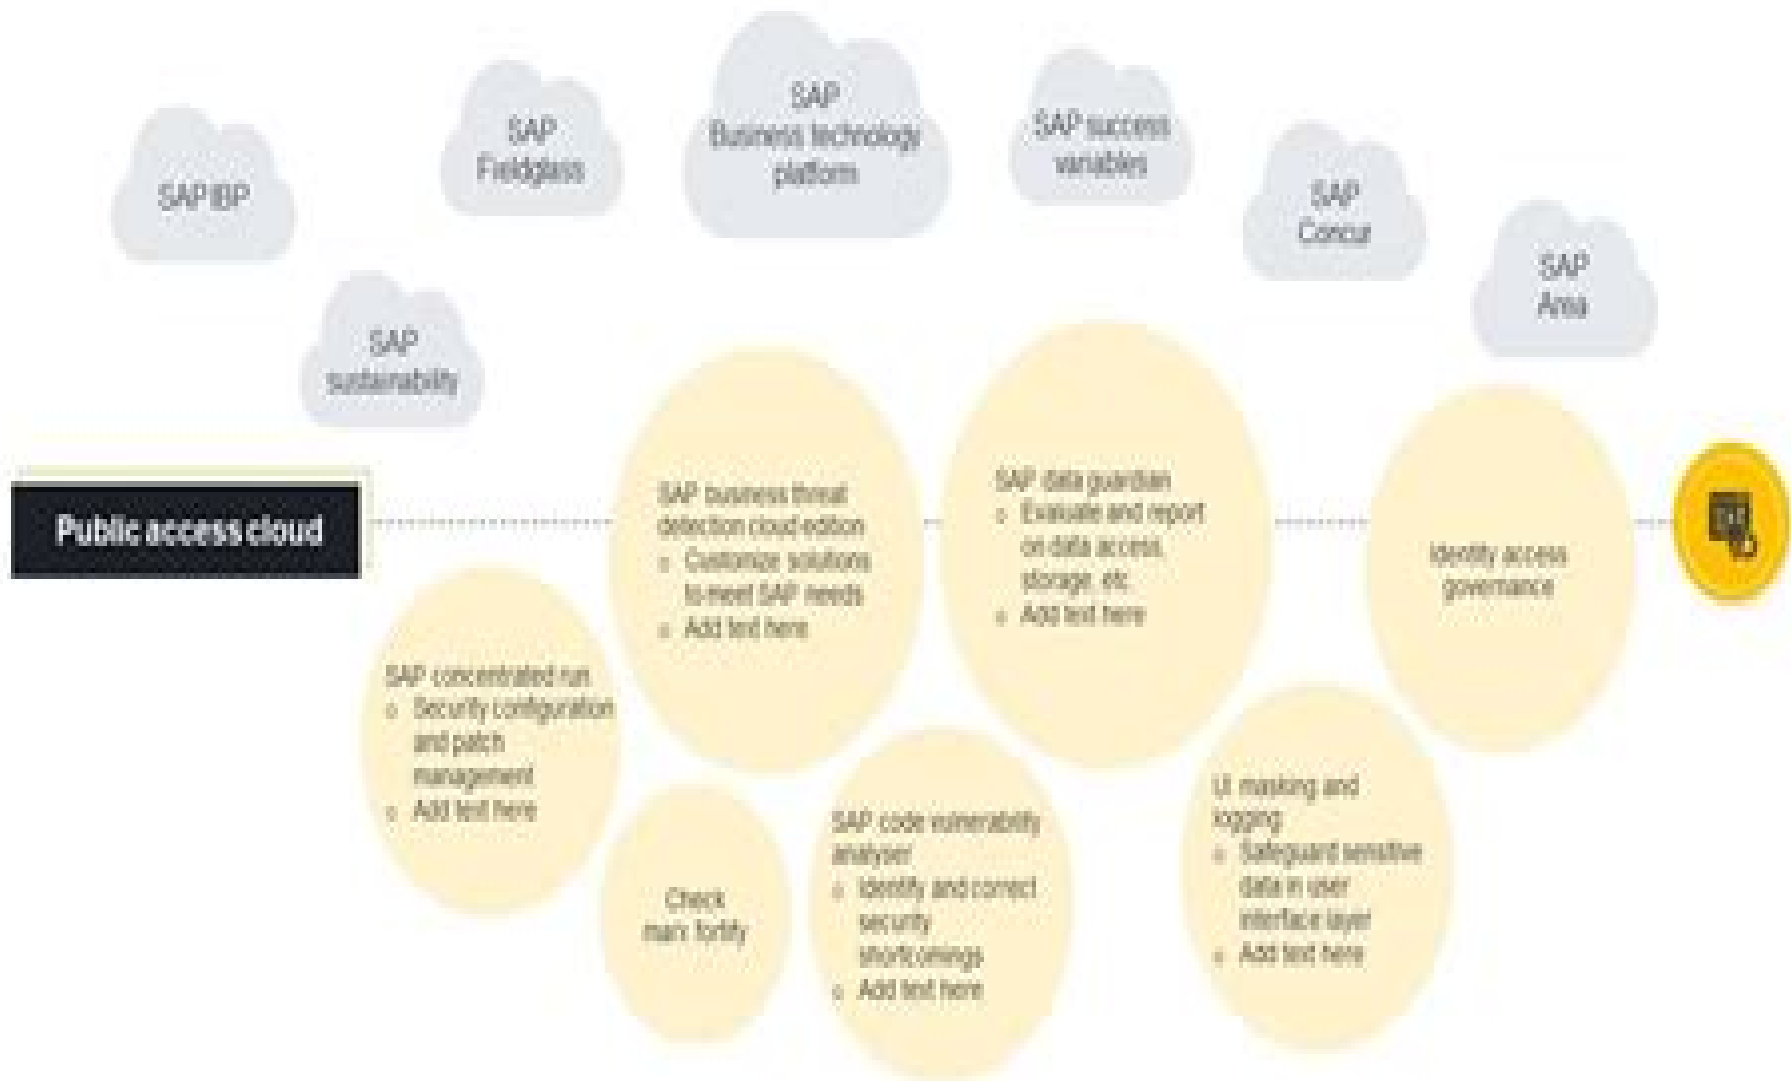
SAP IBP

SAP Fieldglass

SAP Business technology platform

SAP success variables

SAP Concur

SAP Ariba

SAP sustainability

Public access cloud

SAP business threat detection cloud edition
○ Customize solutions to meet SAP needs
○ Add text here

SAP data guardian
○ Evaluate and report on data access, storage, etc
○ Add text here

Identity access governance

SAP concentrated run
○ Security configuration and patch management
○ Add text here

Check marx fortify

SAP code vulnerability analyser
○ Identify and correct security shortcomings
○ Add text here

UI masking and logging
○ Safeguard sensitive data in user interface layer
○ Add text here